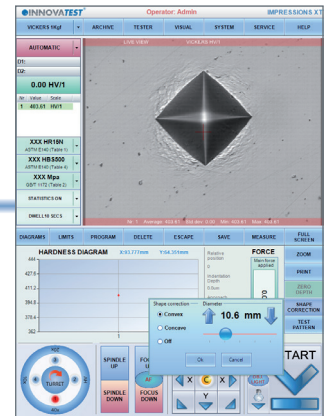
INNOVATEST
Operator: Admin
IMPRESSIONS XT

VICKERS 5Kgf
ARCHIVE
TESTER
VISUAL
SYSTEM
SERVICE
HELP

AUTOMATIC
D1:
D2:
0.00 HV/1
Nr Value Scale
1 403.61 HV/1

LIVE VIEW
VICKERS HV/1

XXX HR15N
ASTM E140 (Table 1)
XXX HB5000
ASTM E140 (Table 4)
XXX Mpa
GB/T 1172 (Table 2)
STATISTICS ON
DWELL 10 SECS

Nr 1 Average 403.61 Std dev 0.00 Min 403.61 Max 403.61

DIAGRAMS
LIMITS
PROGRAM
DELETE
ESCAPE
SAVE
MEASURE
FULL SCREEN

HARDNESS DIAGRAM
X:93.777mm
Y:64.355mm
444
427.6
411.2
394.8
378.4
362

FORCE
ZOOM
PRINT
ZERO DEPTH
SHAPE CORRECTION
TEST PATTERN

Shape correction
Diameter
Convex
Concave
Off
10.6 mm
Ok
Cancel

TURRET
SPINDLE UP
SPINDLE DOWN
FOCUS UP
AF
FOCUS DOWN
X
C
X
Y
START